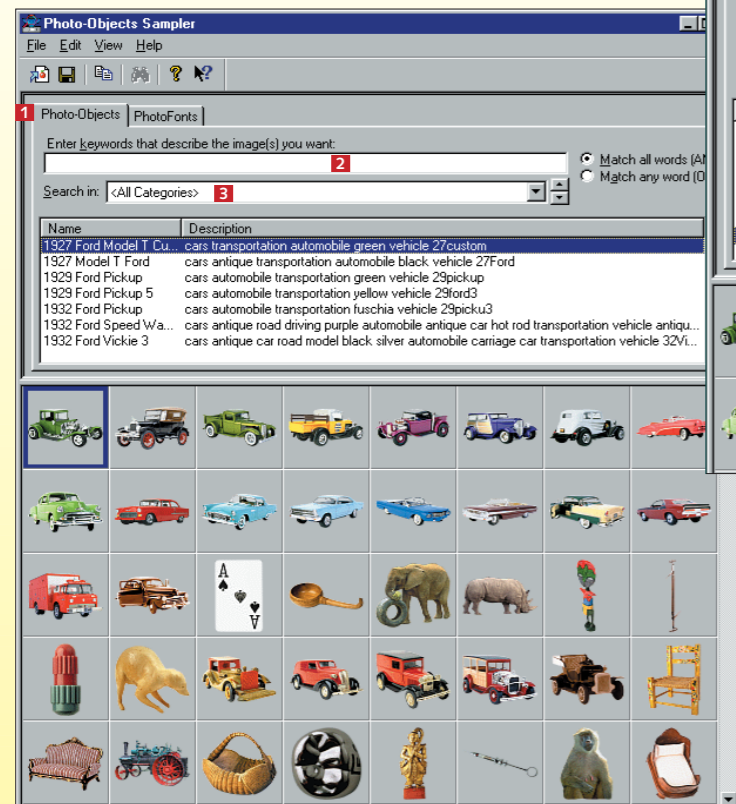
Photo-Objects Sampler

File Edit View Help

1 Photo-Objects PhotoFonts

Enter keywords that describe the image(s) you want:

2

Match all words (AN

Match any word (O

Search in: <All Categories> 3

| Name | Description |
|---|---|
| 1927 Ford Model T Cu... | cars transportation automobile green vehicle 27custom |
| 1927 Model T Ford | cars antique transportation automobile black vehicle 27Ford |
| 1929 Ford Pickup | cars automobile transportation green vehicle 29pickup |
| 1929 Ford Pickup 5 | cars automobile transportation yellow vehicle 29ford3 |
| 1932 Ford Pickup | cars automobile transportation fuschia vehicle 29picku3 |
| 1932 Ford Speed Wa... | cars antique road driving purple automobile antique car hot rod transportation vehicle antiqu... |
| 1932 Ford Vickie 3 | cars antique car road model black silver automobile carriage car transportation vehicle 32Vi... |